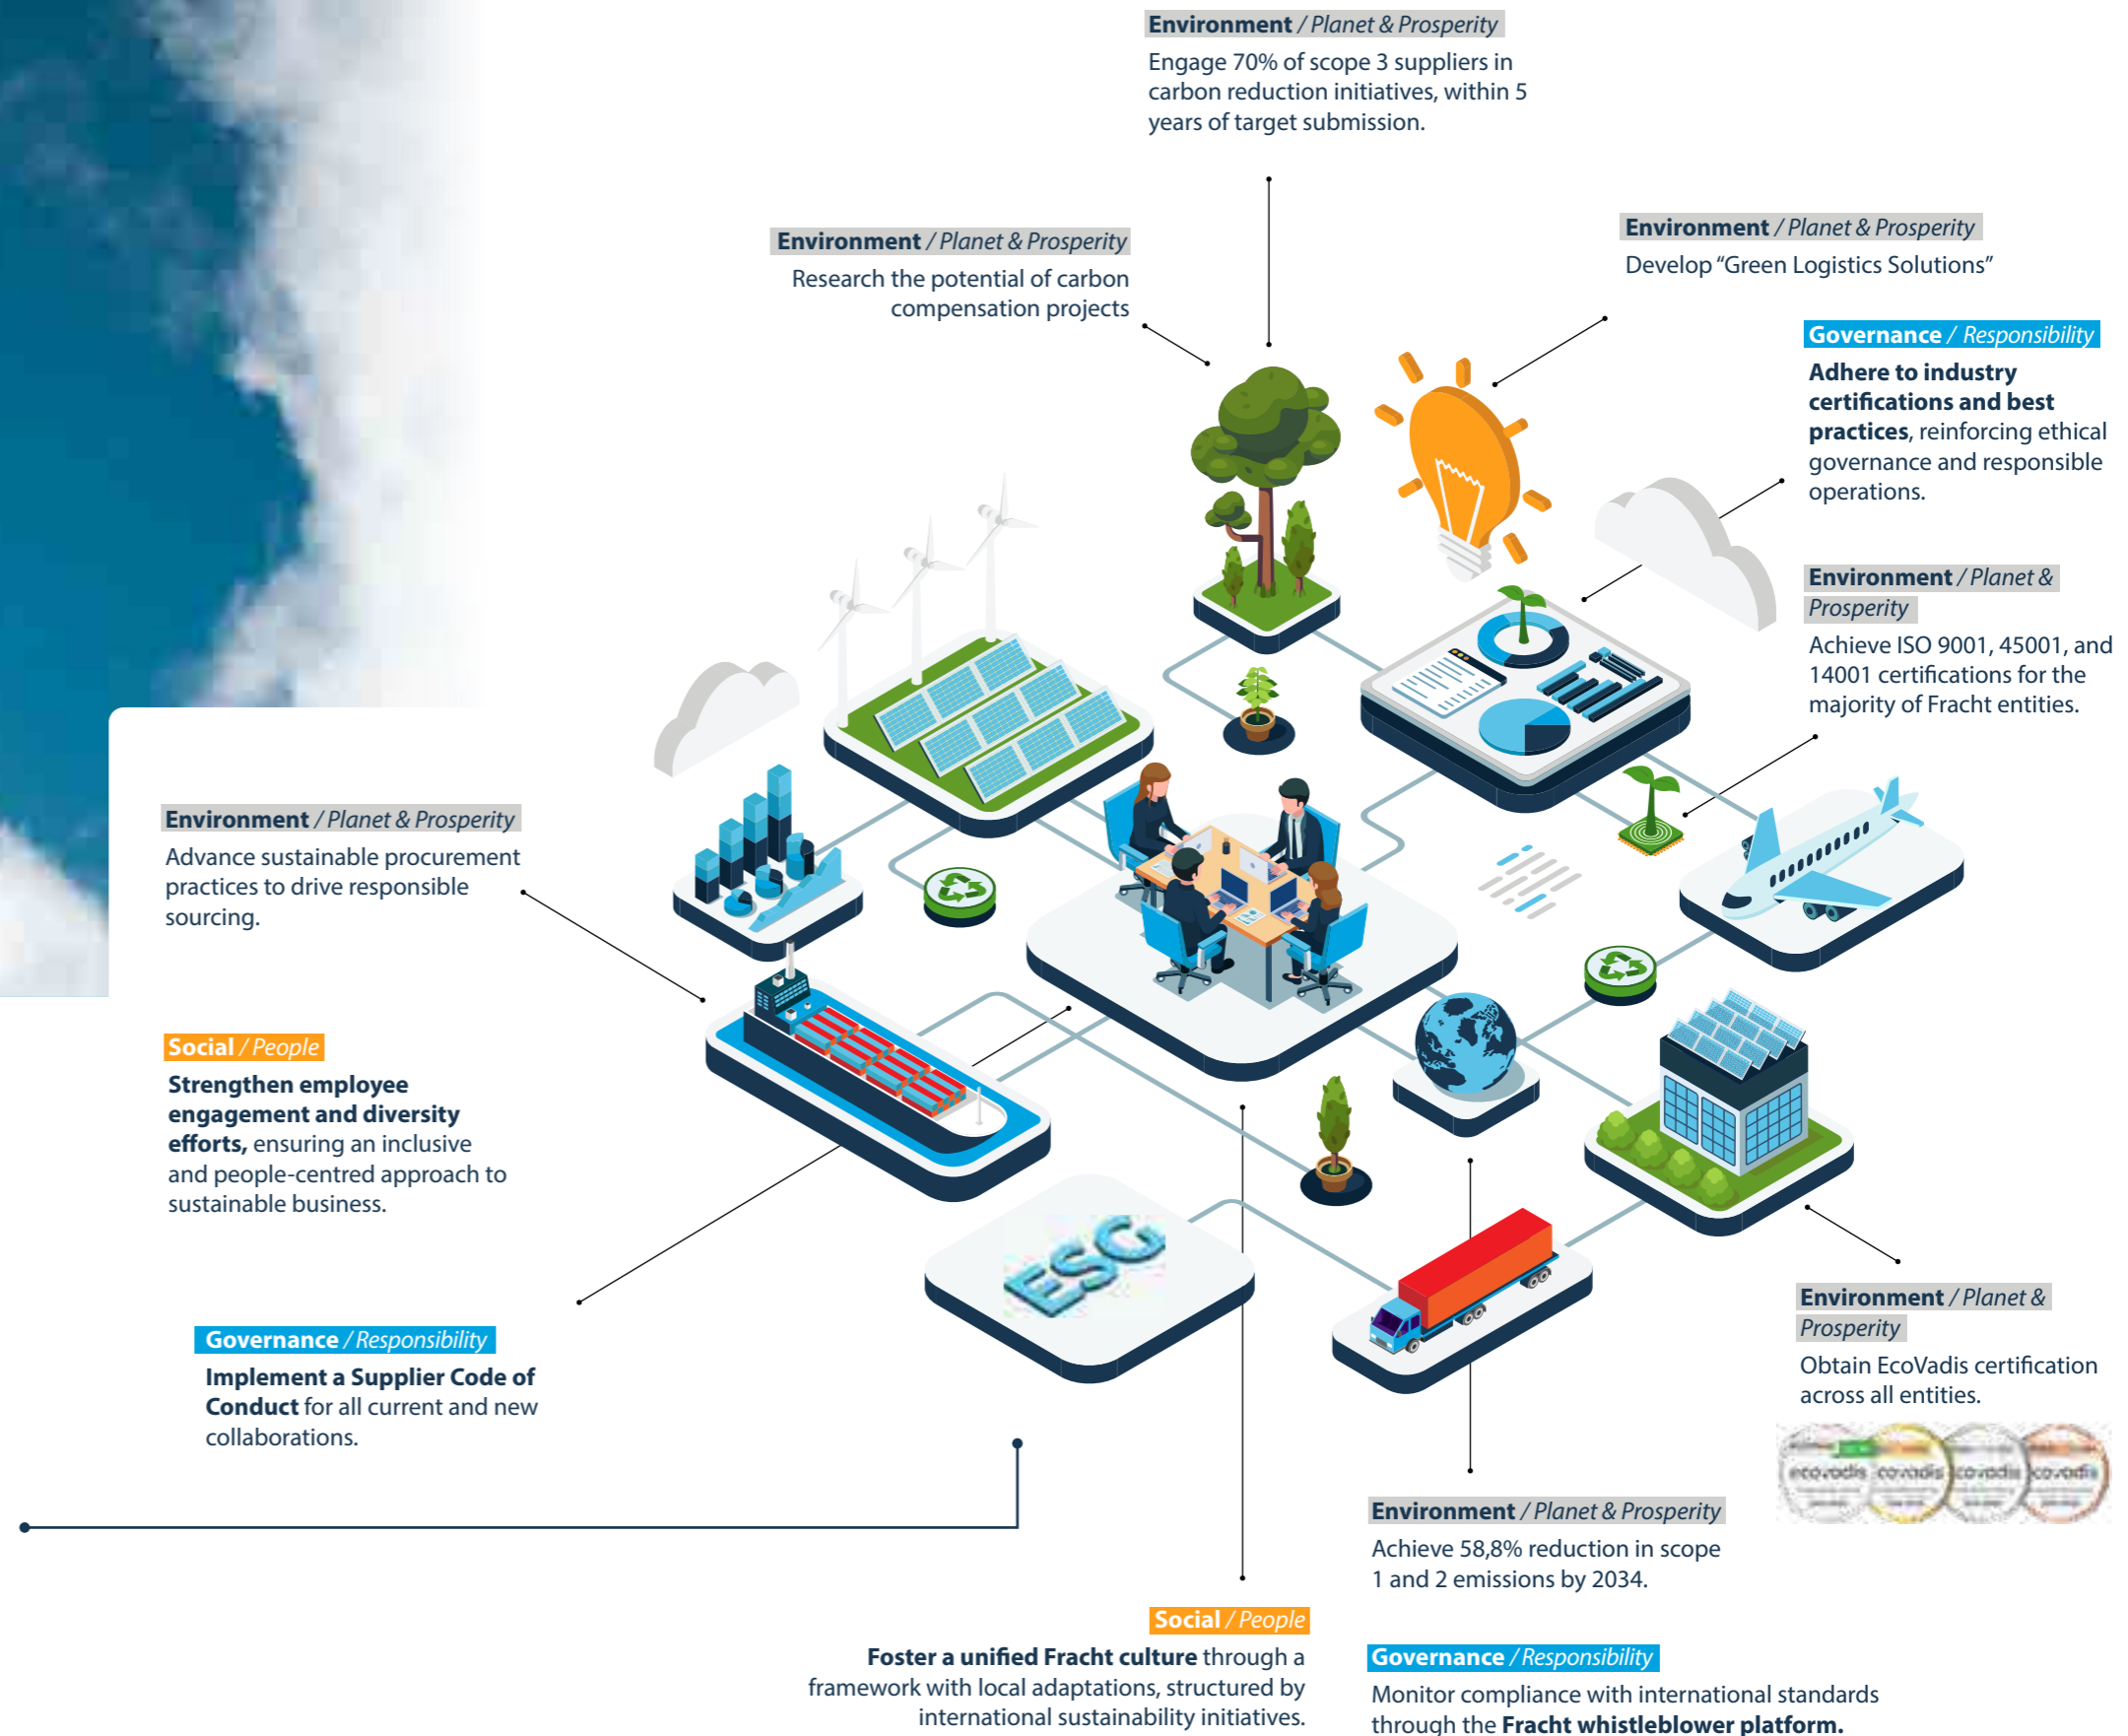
Environment / Planet & Prosperity
Engage 70% of scope 3 suppliers in carbon reduction initiatives, within 5 years of target submission.

Environment / Planet & Prosperity
Research the potential of carbon compensation projects

Environment / Planet & Prosperity
Develop "Green Logistics Solutions"

Governance / Responsibility
Adhere to industry certifications and best practices, reinforcing ethical governance and responsible operations.

Environment / Planet & Prosperity
Achieve ISO 9001, 45001, and 14001 certifications for the majority of Fracht entities.

Environment / Planet & Prosperity
Advance sustainable procurement practices to drive responsible sourcing.

Social / People
Strengthen employee engagement and diversity efforts, ensuring an inclusive and people-centred approach to sustainable business.

ESG

Governance / Responsibility
Implement a Supplier Code of Conduct for all current and new collaborations.

Environment / Planet & Prosperity
Obtain EcoVadis certification across all entities.

ecovadis ecovadis ecovadis ecovadis

Environment / Planet & Prosperity
Achieve 58,8% reduction in scope 1 and 2 emissions by 2034.

Social / People
Foster a unified Fracht culture through a framework with local adaptations, structured by international sustainability initiatives.

Governance / Responsibility
Monitor compliance with international standards through the Fracht whistleblower platform.